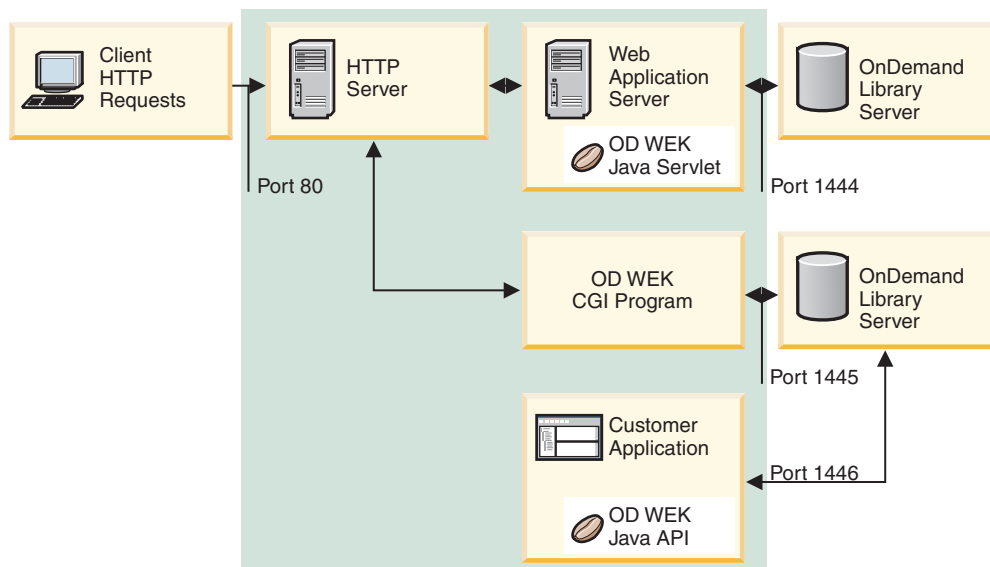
Client HTTP Requests

Port 80

HTTP Server

Web Application Server

OD WEK Java Servlet

Port 1444

OnDemand Library Server

OD WEK CGI Program

OnDemand Library Server

Port 1445

Customer Application

OD WEK Java API

Port 1446